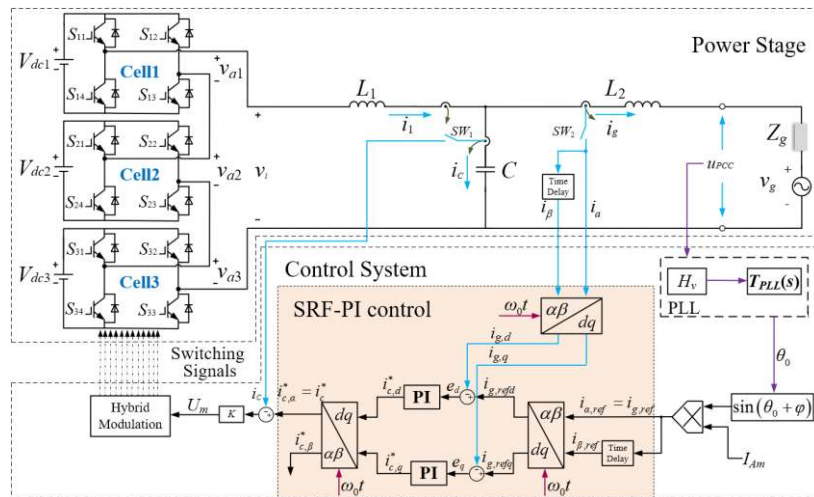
Power Stage

$V_{dc1}$ $S_{11}$ $S_{12}$ Cell1 $S_{14}$ $S_{13}$ $v_{a1}$

$V_{dc2}$ $S_{21}$ $S_{22}$ Cell2 $S_{24}$ $S_{23}$ $v_{a2}$

$V_{dc3}$ $S_{31}$ $S_{32}$ Cell3 $S_{34}$ $S_{33}$ $v_{a3}$

$v_i$ $L_1$ $i_1$ $SW_1$ $i_C$ $C$ $SW_2$ $L_2$ $i_g$ $u_{PCC}$ $Z_g$ $v_g$

Time Delay $i_\beta$ $i_a$

Control System

SRF-PI control

$\omega_0 t$ $\alpha\beta$ $dq$ $i_{g,d}$ $i_{g,q}$

$H_v$ $T_{PLL}(s)$ PLL $\theta_0$

Switching Signals

Hybrid Modulation $U_m$ $K$ $i_C$ $i^*_{c,\alpha}=i^*_c$ $dq$ $\alpha\beta$ $i^*_{c,\beta}$ $i^*_{c,d}$ PI $e_d$ $i_{g,refd}$ $i^*_{c,q}$ PI $e_q$ $i_{g,refq}$ $\alpha\beta$ $dq$ $i_{\alpha,ref}=i_{g,ref}$ $i_{\beta,ref}$ Time Delay $\sin(\theta_0+\varphi)$ $I_{Am}$ $\omega_0 t$ $\omega_0 t$